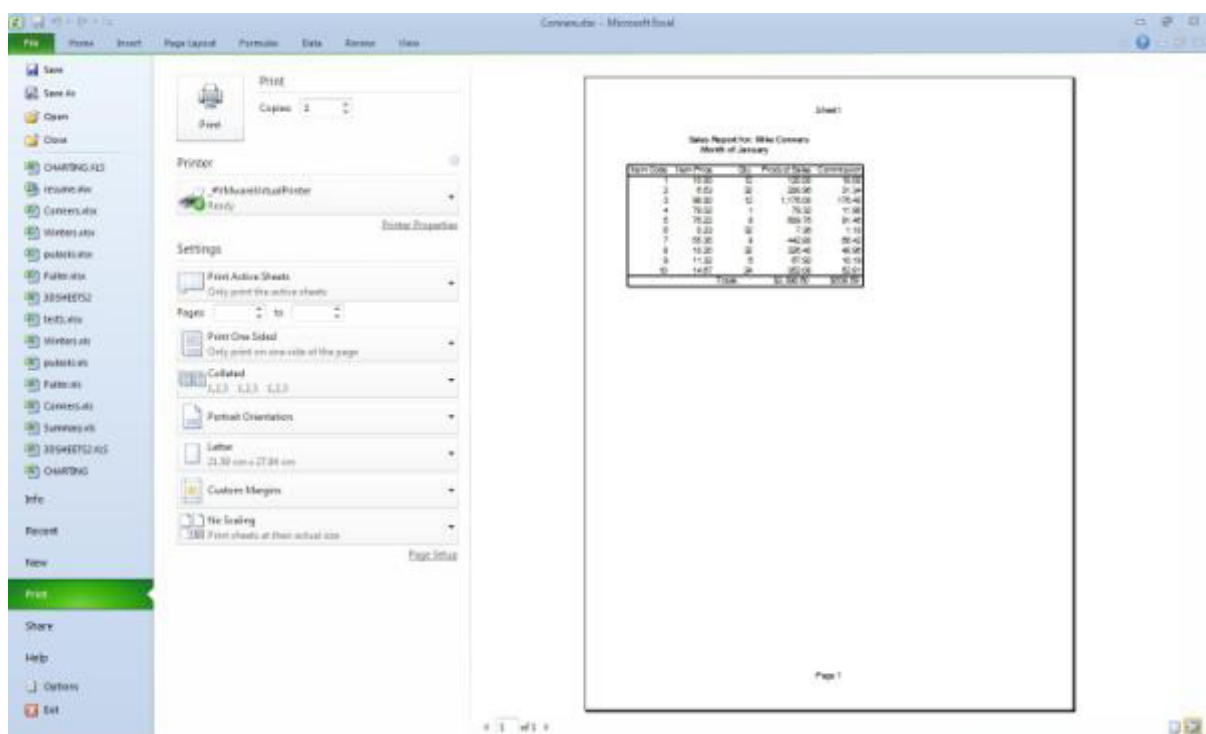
Conners.xlsx - Microsoft Excel

File Home Insert Page Layout Formulas Data Review View

Save
Save As
Open
Close
CHARTING.XLS
resume.xlsx
Conners.xlsx
Winters.xlsx
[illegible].xlsx
Fuller.xlsx
3DSHEETS2
tests.xlsx
Winters.xls
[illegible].xls
Fuller.xls
Conners.xls
Summary.xls
3DSHEETS2.XLS
CHARTING
Info
Recent
New
Print
Share
Help
Options
Exit

Print
Copies: 1
Print

Printer
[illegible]VirtualPrinter
Ready
Printer Properties

Settings
Print Active Sheets
Only print the active sheets
Pages: to
Print One Sided
Only print on one side of the page
Collated
1,2,3 1,2,3 1,2,3
Portrait Orientation
Letter
21.59 cm x 27.94 cm
Custom Margins
No Scaling
Print sheets at their actual size
Page Setup

Sheet1

Sales Report for: Mike Conners
Month of January

| Item Code | Item Price | Qty | Product Sales | Commission |
|---|---|---|---|---|
| 1 | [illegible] | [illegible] | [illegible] | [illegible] |
| 2 | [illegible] | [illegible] | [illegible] | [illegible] |
| 3 | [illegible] | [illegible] | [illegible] | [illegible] |
| 4 | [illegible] | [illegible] | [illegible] | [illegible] |
| 5 | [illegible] | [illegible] | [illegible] | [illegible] |
| 6 | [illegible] | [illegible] | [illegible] | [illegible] |
| 7 | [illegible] | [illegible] | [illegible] | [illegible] |
| 8 | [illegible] | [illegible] | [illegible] | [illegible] |
| 9 | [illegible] | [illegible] | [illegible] | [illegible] |
| 10 | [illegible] | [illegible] | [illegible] | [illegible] |
| | | Totals | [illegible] | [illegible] |

Page 1

1 of 1